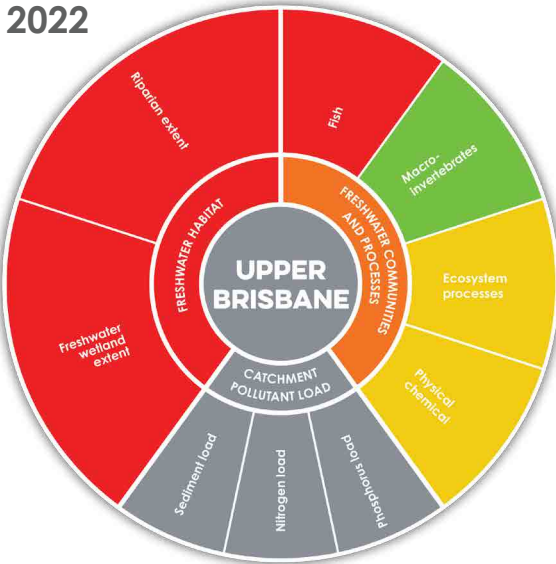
2022

UPPER BRISBANE

FRESHWATER HABITAT

FRESHWATER COMMUNITIES AND PROCESSES

CATCHMENT POLLUTANT LOAD

Riparian extent

Freshwater wetland extent

Fish

Macro-invertebrates

Ecosystem processes

Physical chemical

Sediment load

Nitrogen load

Phosphorus load